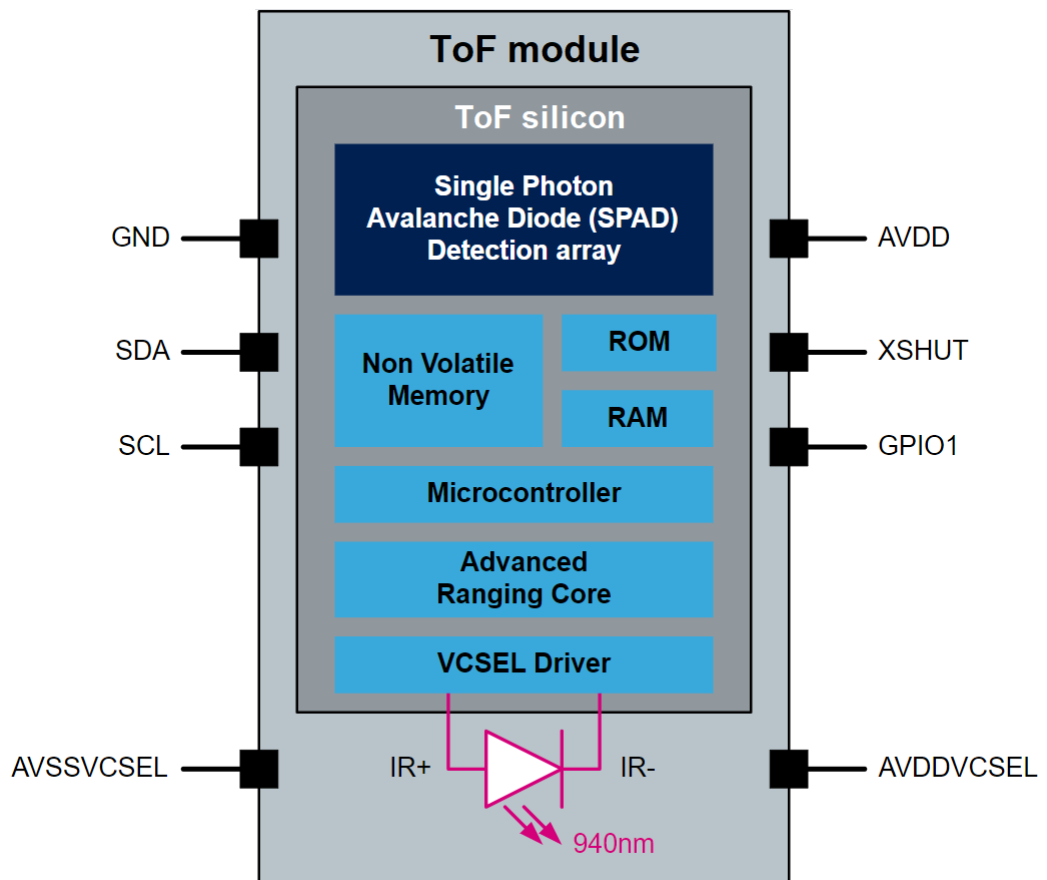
ToF module

ToF silicon

Single Photon Avalanche Diode (SPAD) Detection array

GND

AVDD

SDA

Non Volatile Memory

ROM

XSHUT

RAM

SCL

GPIO1

Microcontroller

Advanced Ranging Core

VCSEL Driver

AVSSVCSEL

IR+

IR-

AVDDVCSEL

940nm